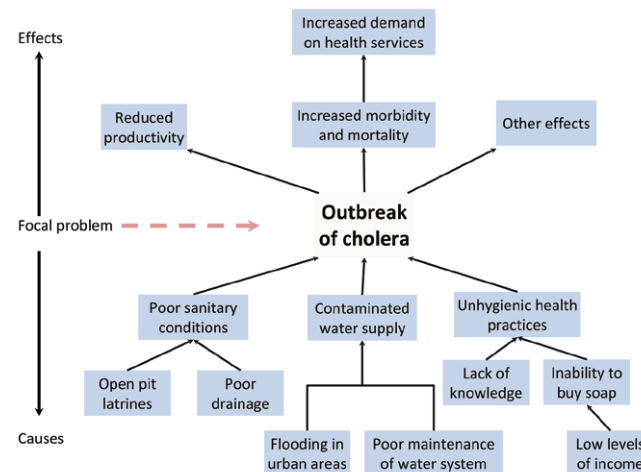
Effects

Increased demand on health services

Reduced productivity

Increased morbidity and mortality

Other effects

Focal problem

Outbreak of cholera

Poor sanitary conditions

Contaminated water supply

Unhygienic health practices

Open pit latrines

Poor drainage

Lack of knowledge

Inability to buy soap

Causes

Flooding in urban areas

Poor maintenance of water system

Low levels of income